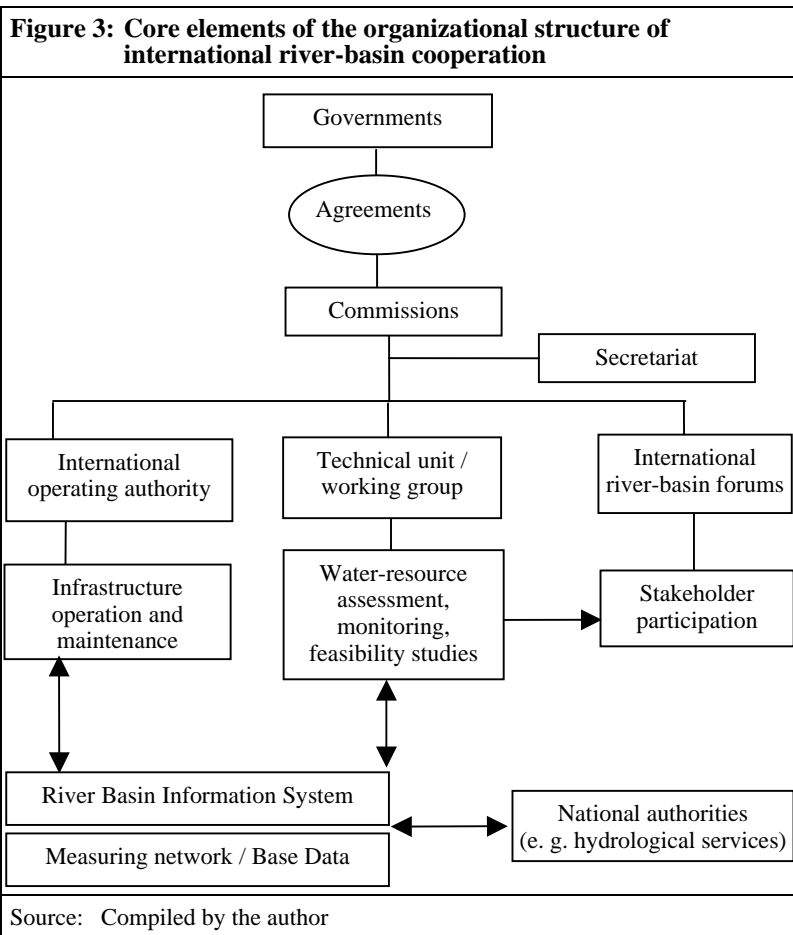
Figure 3: Core elements of the organizational structure of international river-basin cooperation

Governments

Agreements

Commissions

Secretariat

International operating authority

Technical unit / working group

International river-basin forums

Infrastructure operation and maintenance

Water-resource assessment, monitoring, feasibility studies

Stakeholder participation

River Basin Information System

Measuring network / Base Data

National authorities (e. g. hydrological services)

Source: Compiled by the author